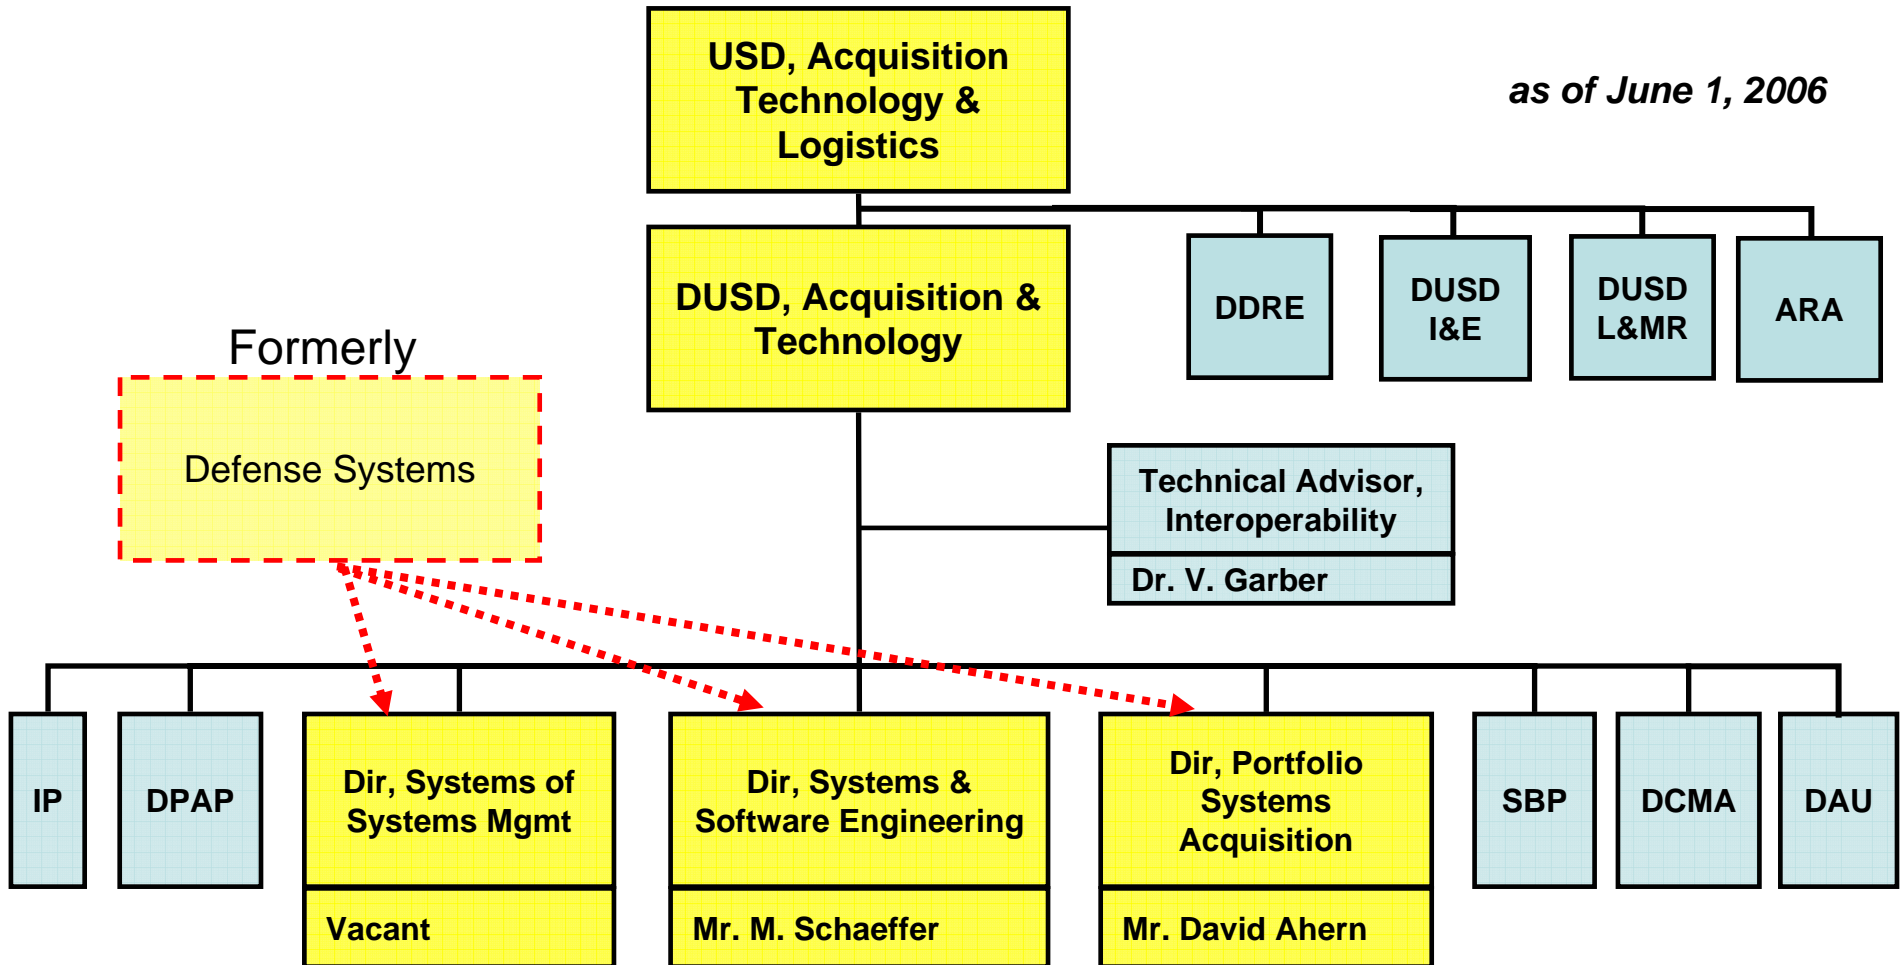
USD, Acquisition Technology & Logistics

as of June 1, 2006

DUSD, Acquisition & Technology

DDRE

DUSD I&E

DUSD L&MR

ARA

Formerly

Defense Systems

Technical Advisor, Interoperability

Dr. V. Garber

IP

DPAP

Dir, Systems of Systems Mgmt

Vacant

Dir, Systems & Software Engineering

Mr. M. Schaeffer

Dir, Portfolio Systems Acquisition

Mr. David Ahern

SBP

DCMA

DAU